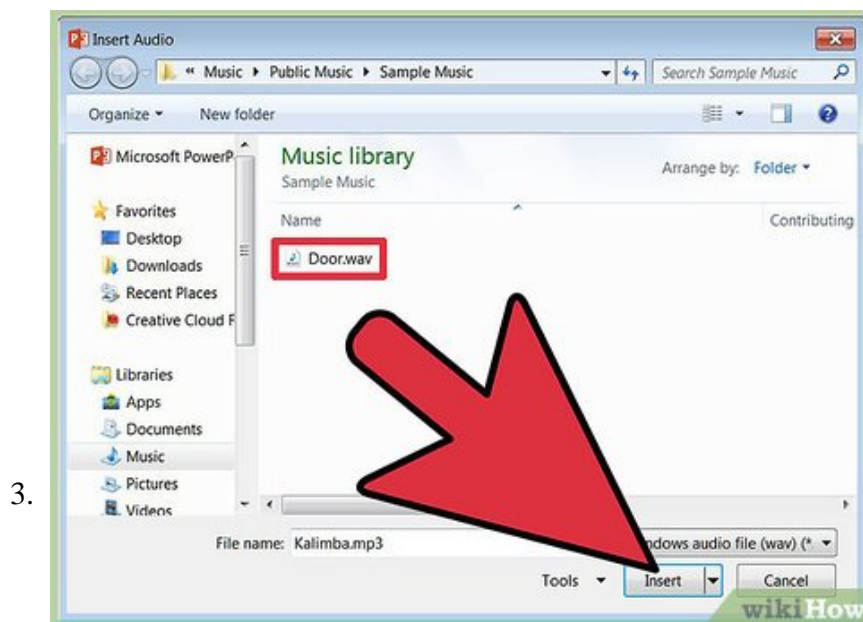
3.

Insert Audio

« Music ▸ Public Music ▸ Sample Music

Search Sample Music

Organize ▾ New folder

Microsoft PowerP

Favorites
Desktop
Downloads
Recent Places
Creative Cloud F

Libraries
Apps
Documents
Music
Pictures
Videos

Music library
Sample Music

Arrange by: Folder ▾

Name

Contributing

Door.wav

File name: Kalimba.mp3

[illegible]ndows audio file (wav) (*

Tools ▾

Insert

Cancel

wikiHow